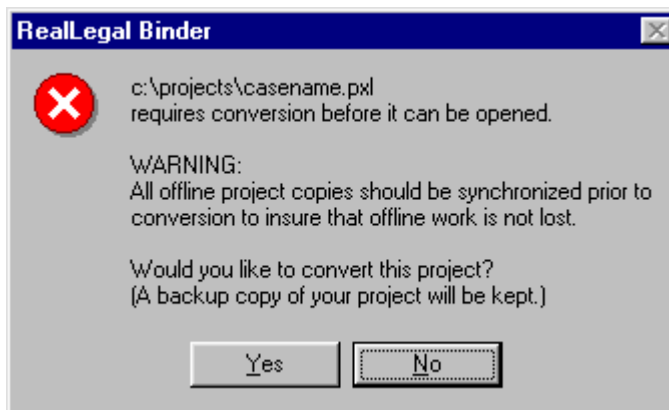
RealLegal Binder

c:\projects\casename.pxl
requires conversion before it can be opened.

WARNING:
All offline project copies should be synchronized prior to conversion to insure that offline work is not lost.

Would you like to convert this project?
(A backup copy of your project will be kept.)

Yes

No